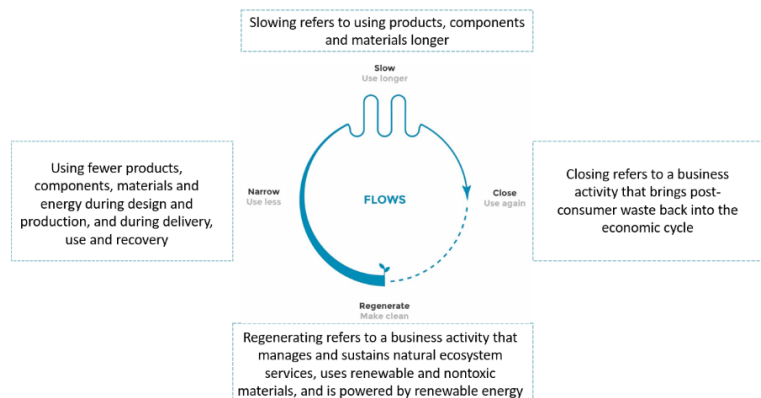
Slowing refers to using products, components and materials longer

Slow
Use longer

Using fewer products, components, materials and energy during design and production, and during delivery, use and recovery

Narrow
Use less

FLOWS

Close
Use again

Closing refers to a business activity that brings post-consumer waste back into the economic cycle

Regenerate
Make clean

Regenerating refers to a business activity that manages and sustains natural ecosystem services, uses renewable and nontoxic materials, and is powered by renewable energy